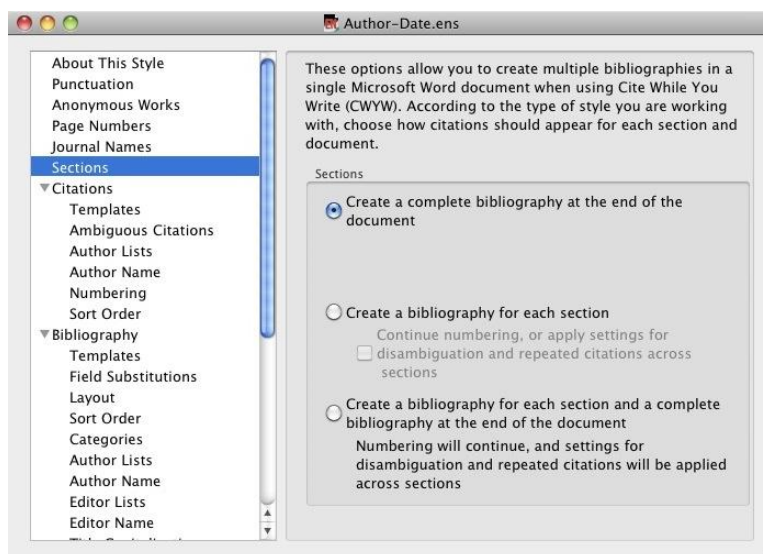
Author-Date.ens

About This Style
Punctuation
Anonymous Works
Page Numbers
Journal Names
Sections
Citations
Templates
Ambiguous Citations
Author Lists
Author Name
Numbering
Sort Order
Bibliography
Templates
Field Substitutions
Layout
Sort Order
Categories
Author Lists
Author Name
Editor Lists
Editor Name
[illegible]

These options allow you to create multiple bibliographies in a single Microsoft Word document when using Cite While You Write (CWYW). According to the type of style you are working with, choose how citations should appear for each section and document.

Sections

Create a complete bibliography at the end of the document

Create a bibliography for each section

Continue numbering, or apply settings for disambiguation and repeated citations across sections

Create a bibliography for each section and a complete bibliography at the end of the document

Numbering will continue, and settings for disambiguation and repeated citations will be applied across sections